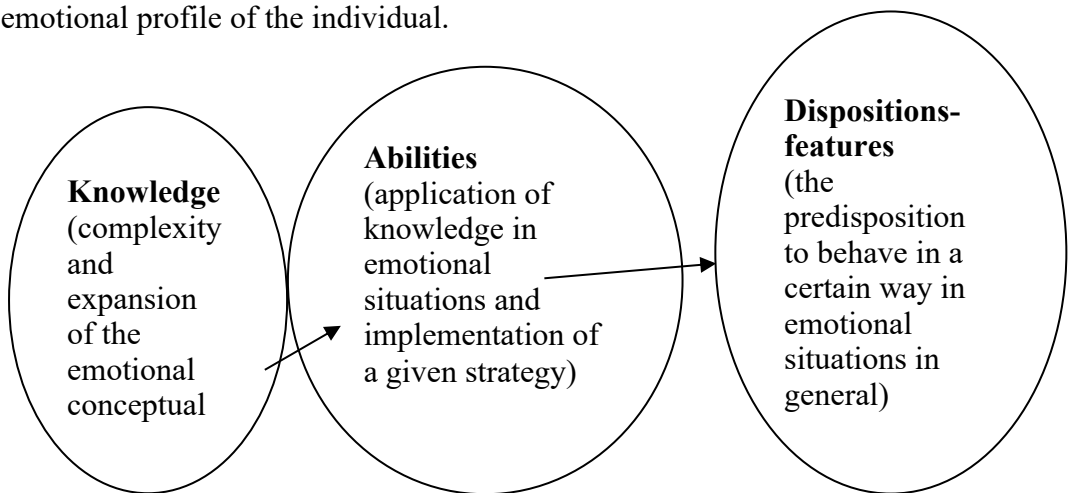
emotional profile of the individual.

**Knowledge** (complexity and expansion of the emotional conceptual

**Abilities** (application of knowledge in emotional situations and implementation of a given strategy)

**Dispositions-features** (the predisposition to behave in a certain way in emotional situations in general)